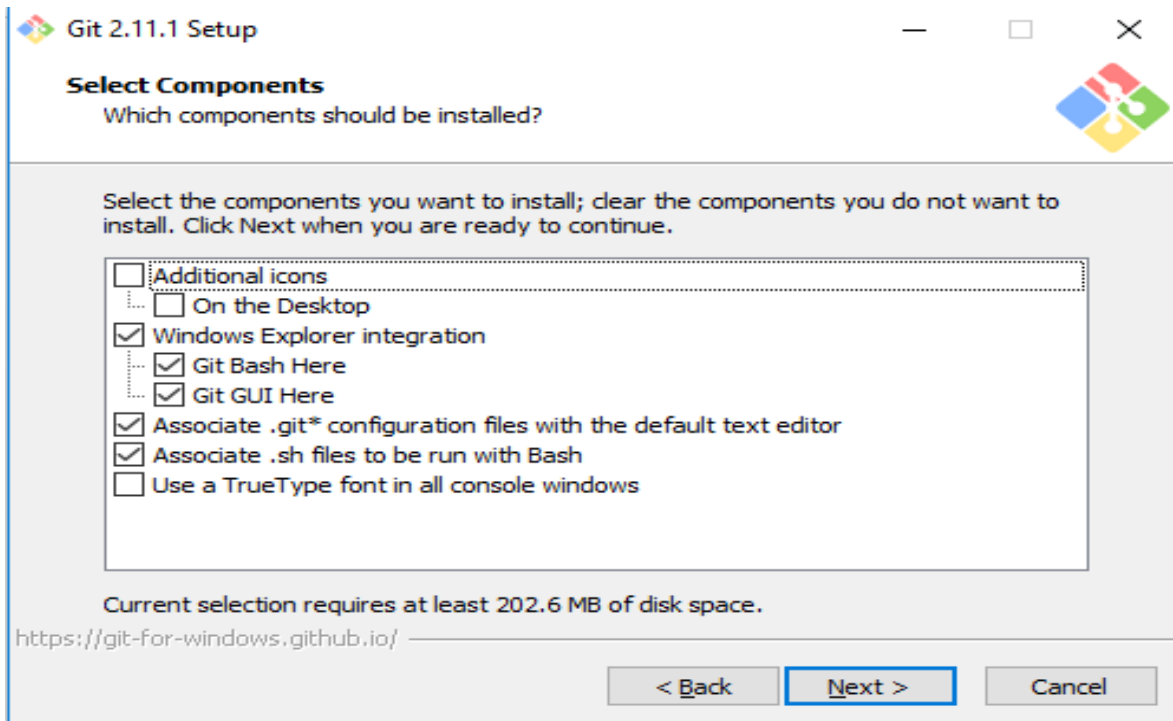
Git 2.11.1 Setup

Select Components
Which components should be installed?

Select the components you want to install; clear the components you do not want to install. Click Next when you are ready to continue.

Additional icons
On the Desktop
Windows Explorer integration
Git Bash Here
Git GUI Here
Associate .git* configuration files with the default text editor
Associate .sh files to be run with Bash
Use a TrueType font in all console windows

Current selection requires at least 202.6 MB of disk space.

https://git-for-windows.github.io/

< Back
Next >
Cancel